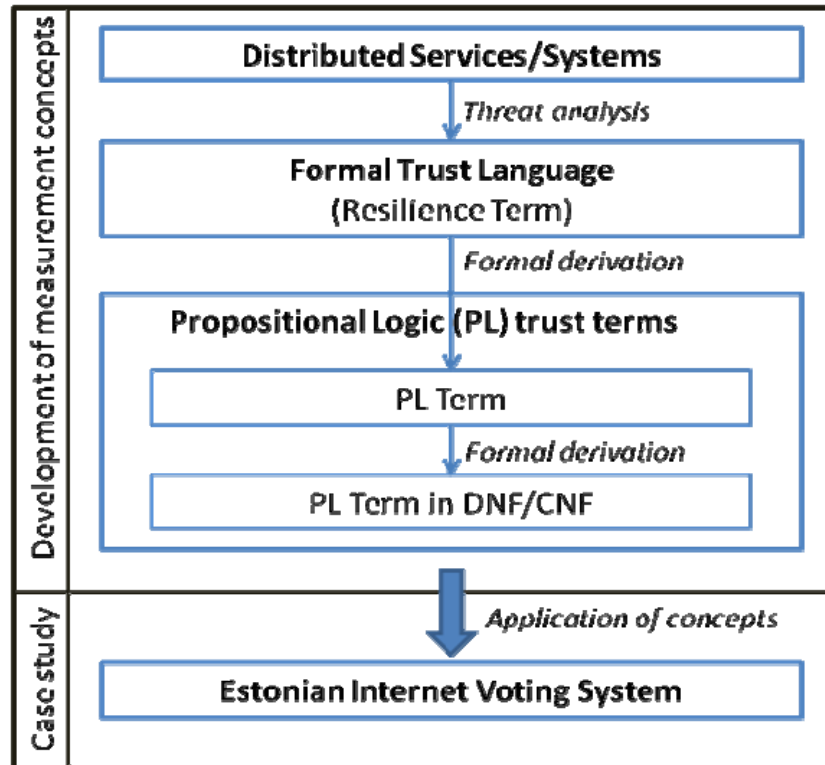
Development of measurement concepts

Distributed Services/Systems

Threat analysis

Formal Trust Language
(Resilience Term)

Formal derivation

Propositional Logic (PL) trust terms

PL Term

Formal derivation

PL Term in DNF/CNF

Case study

Application of concepts

Estonian Internet Voting System